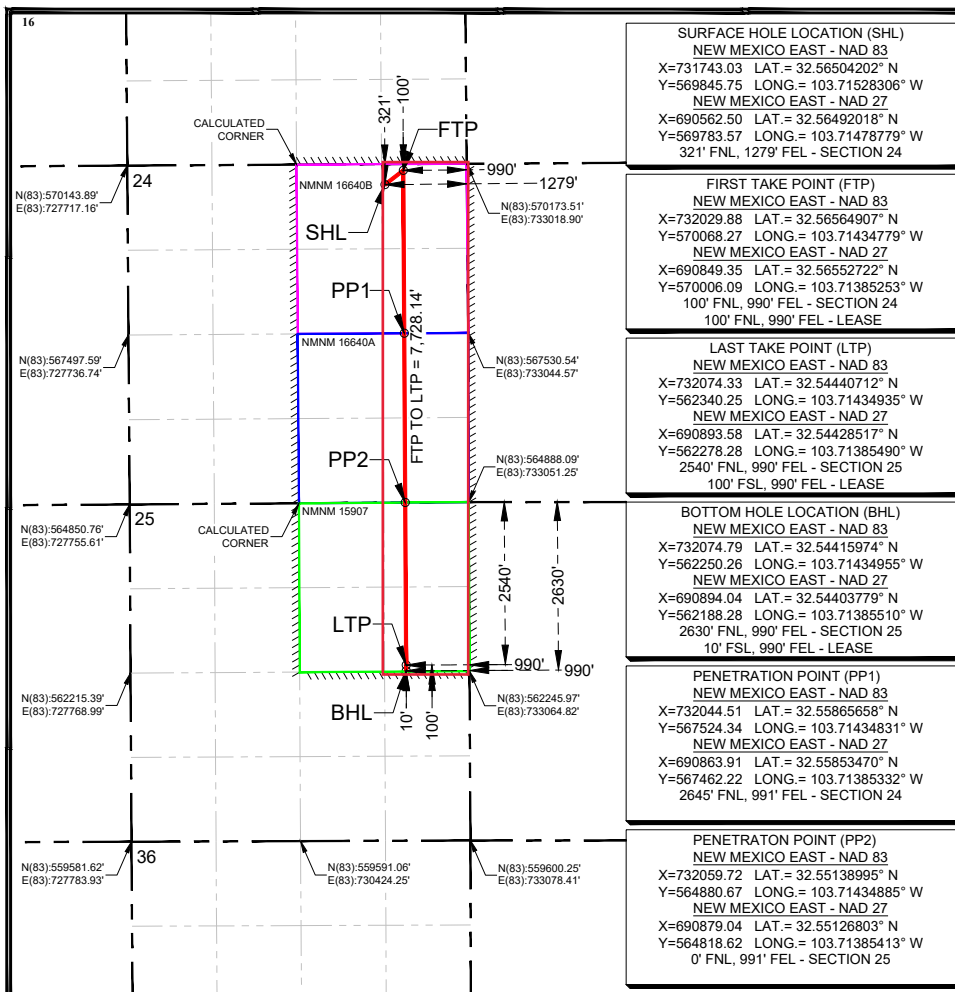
16

CALCULATED CORNER

321'

100'

FTP

990'

1279'

24

N(83):570143.89'
E(83):727717.16'

NMNM 16640B

N(83):570173.51'
E(83):733018.90'

SHL

PP1

FTP TO LTP = 7,728.14'

N(83):567497.59'
E(83):727736.74'

NMNM 16640A

N(83):567530.54'
E(83):733044.57'

PP2

N(83):564888.09'
E(83):733051.25'

25

N(83):564850.76'
E(83):727755.61'

CALCULATED CORNER

NMNM 15907

2540'

2630'

LTP

990'

990'

N(83):562215.39'
E(83):727768.99'

N(83):562245.97'
E(83):733064.82'

BHL

10'

100'

36

N(83):559581.62'
E(83):727783.93'

N(83):559591.06'
E(83):730424.25'

N(83):559600.25'
E(83):733078.41'

SURFACE HOLE LOCATION (SHL)
NEW MEXICO EAST - NAD 83
X=731743.03 LAT.= 32.56504202° N
Y=569845.75 LONG.= 103.71528306° W
NEW MEXICO EAST - NAD 27
X=690562.50 LAT.= 32.56492018° N
Y=569783.57 LONG.= 103.71478779° W
321' FNL, 1279' FEL - SECTION 24

FIRST TAKE POINT (FTP)
NEW MEXICO EAST - NAD 83
X=732029.88 LAT.= 32.56564907° N
Y=570068.27 LONG.= 103.71434779° W
NEW MEXICO EAST - NAD 27
X=690849.35 LAT.= 32.56552722° N
Y=570006.09 LONG.= 103.71385253° W
100' FNL, 990' FEL - SECTION 24
100' FNL, 990' FEL - LEASE

LAST TAKE POINT (LTP)
NEW MEXICO EAST - NAD 83
X=732074.33 LAT.= 32.54440712° N
Y=562340.25 LONG.= 103.71434935° W
NEW MEXICO EAST - NAD 27
X=690893.58 LAT.= 32.54428517° N
Y=562278.28 LONG.= 103.71385490° W
2540' FNL, 990' FEL - SECTION 25
100' FSL, 990' FEL - LEASE

BOTTOM HOLE LOCATION (BHL)
NEW MEXICO EAST - NAD 83
X=732074.79 LAT.= 32.54415974° N
Y=562250.26 LONG.= 103.71434955° W
NEW MEXICO EAST - NAD 27
X=690894.04 LAT.= 32.54403779° N
Y=562188.28 LONG.= 103.71385510° W
2630' FNL, 990' FEL - SECTION 25
10' FSL, 990' FEL - LEASE

PENETRATION POINT (PP1)
NEW MEXICO EAST - NAD 83
X=732044.51 LAT.= 32.55865658° N
Y=567524.34 LONG.= 103.71434831° W
NEW MEXICO EAST - NAD 27
X=690863.91 LAT.= 32.55853470° N
Y=567462.22 LONG.= 103.71385332° W
2645' FNL, 991' FEL - SECTION 24

PENETRATON POINT (PP2)
NEW MEXICO EAST - NAD 83
X=732059.72 LAT.= 32.55138995° N
Y=564880.67 LONG.= 103.71434885° W
NEW MEXICO EAST - NAD 27
X=690879.04 LAT.= 32.55126803° N
Y=564818.62 LONG.= 103.71385413° W
0' FNL, 991' FEL - SECTION 25